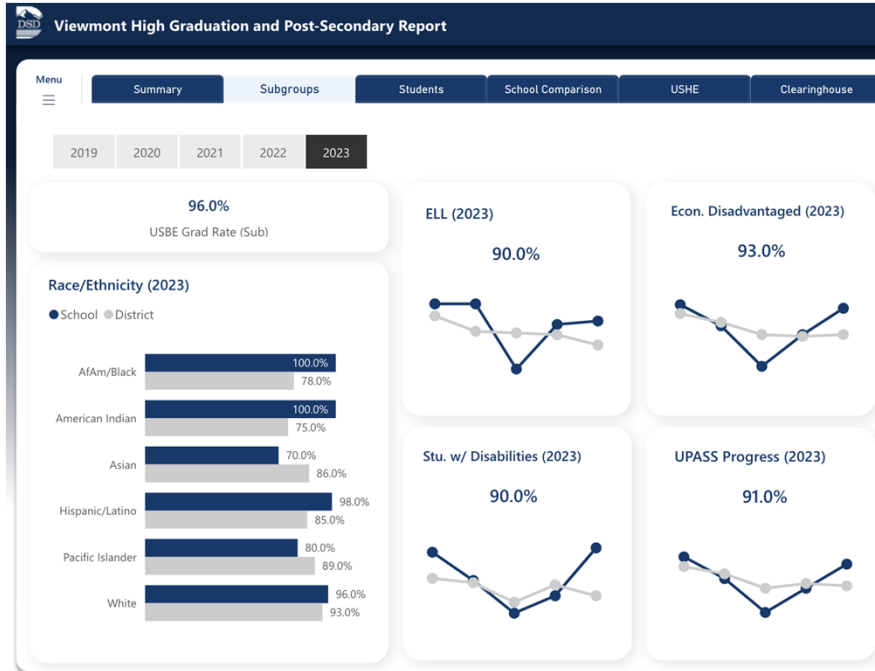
DSD Viewmont High Graduation and Post-Secondary Report

Menu

Summary | Subgroups | Students | School Comparison | USHE | Clearinghouse

2019 | 2020 | 2021 | 2022 | 2023

96.0%
USBE Grad Rate (Sub)

Race/Ethnicity (2023)
School District

| | School | District |
|---|---|---|
| AfAm/Black | 100.0% | 78.0% |
| American Indian | 100.0% | 75.0% |
| Asian | 70.0% | 86.0% |
| Hispanic/Latino | 98.0% | 85.0% |
| Pacific Islander | 80.0% | 89.0% |
| White | 96.0% | 93.0% |

ELL (2023)
90.0%

Econ. Disadvantaged (2023)
93.0%

Stu. w/ Disabilities (2023)
90.0%

UPASS Progress (2023)
91.0%